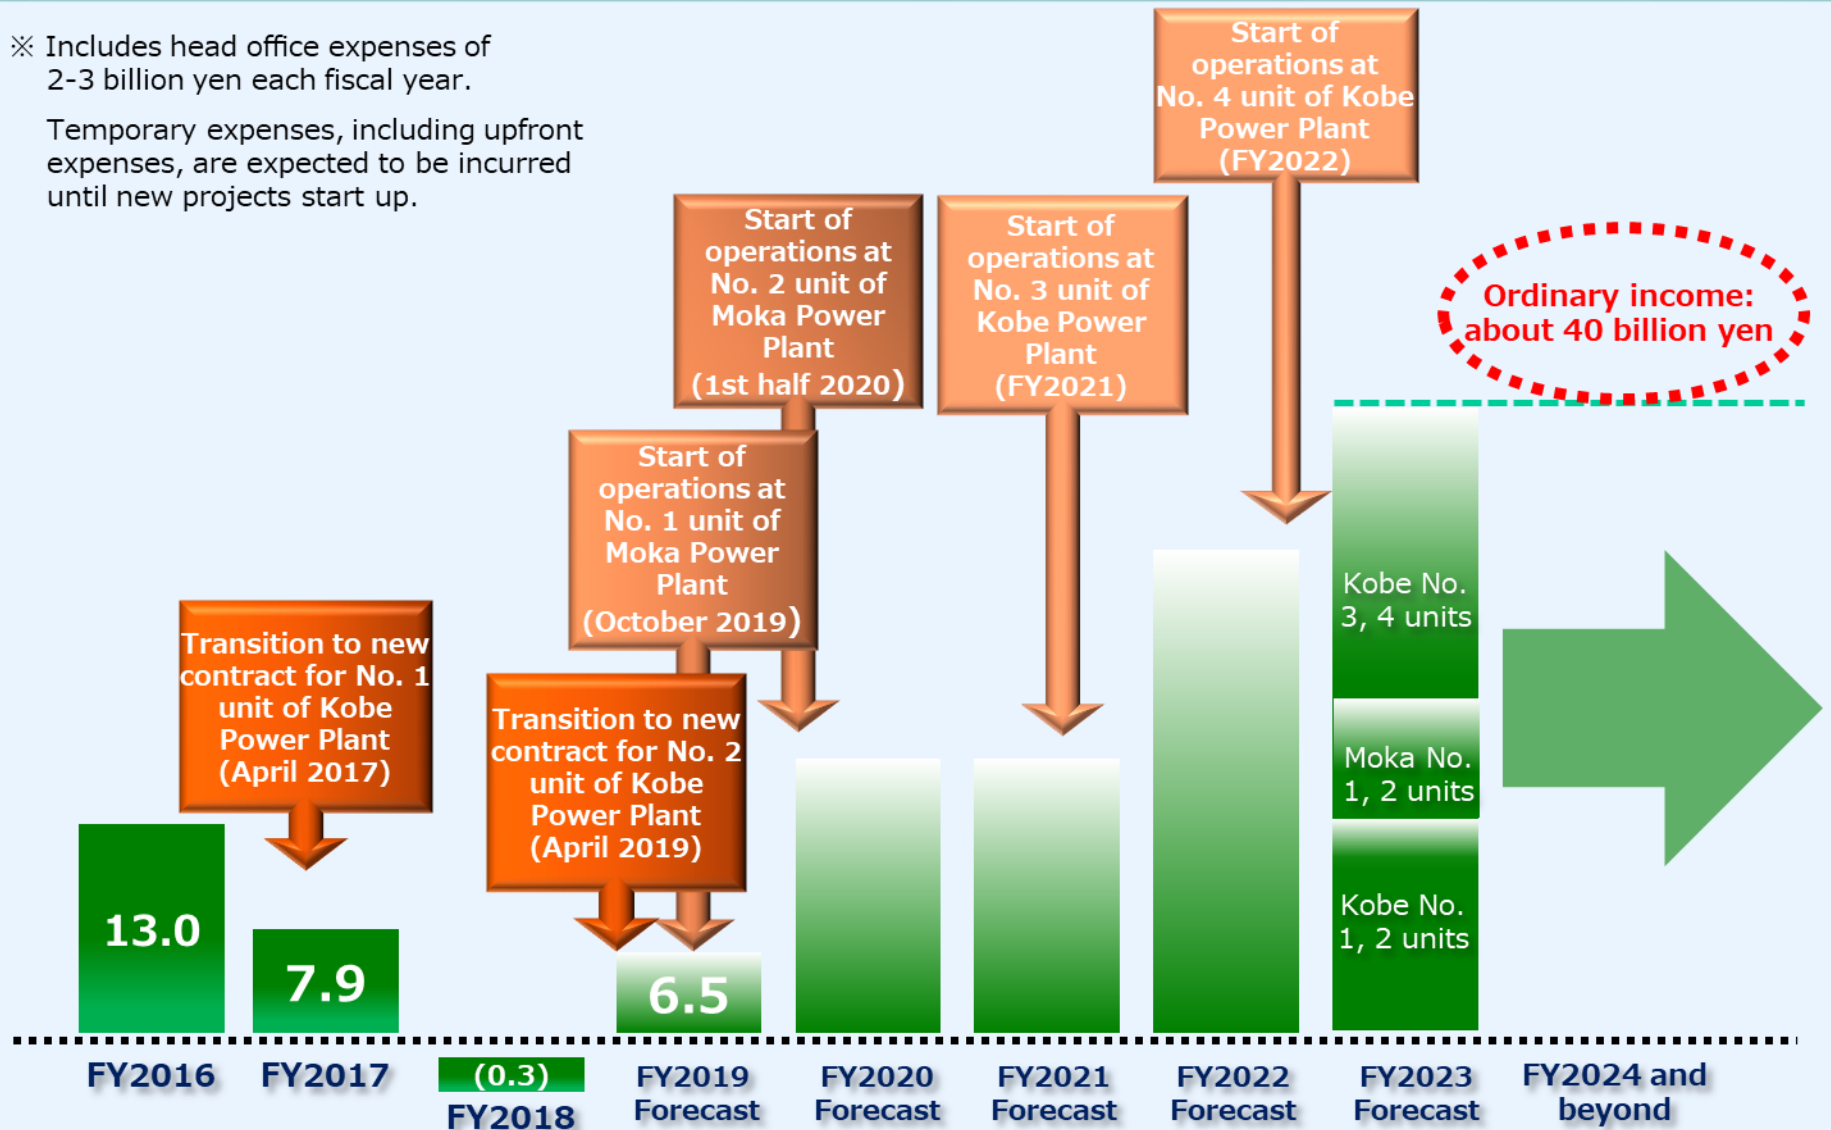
※ Includes head office expenses of 2-3 billion yen each fiscal year.

Temporary expenses, including upfront expenses, are expected to be incurred until new projects start up.

Start of operations at No. 4 unit of Kobe Power Plant (FY2022)

Start of operations at No. 2 unit of Moka Power Plant (1st half 2020)

Start of operations at No. 3 unit of Kobe Power Plant (FY2021)

Ordinary income: about 40 billion yen

Start of operations at No. 1 unit of Moka Power Plant (October 2019)

Transition to new contract for No. 1 unit of Kobe Power Plant (April 2017)

Transition to new contract for No. 2 unit of Kobe Power Plant (April 2019)

Kobe No. 3, 4 units

Moka No. 1, 2 units

Kobe No. 1, 2 units

13.0

7.9

6.5

FY2016

FY2017

(0.3)

FY2018

FY2019 Forecast

FY2020 Forecast

FY2021 Forecast

FY2022 Forecast

FY2023 Forecast

FY2024 and beyond